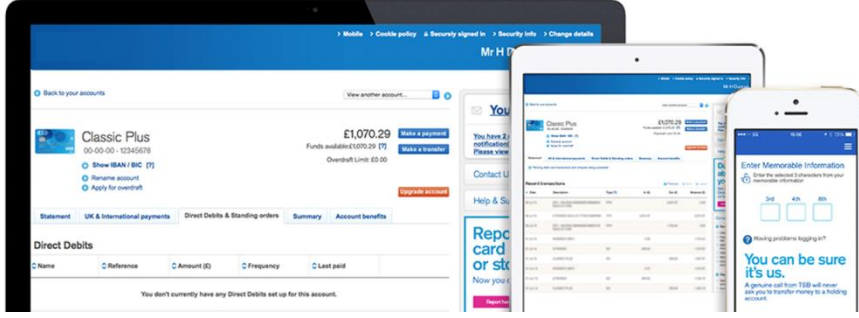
> Mobile > Cookie policy > Securely signed in > Security info > Change details

Mr H D

Back to your accounts

View another account...

Classic Plus
00-00-00 - 12345678

£1,070.29
Funds available: £1,070.29 [?]
Overdraft Limit: £0.00

Make a payment
Make a transfer

Show IBAN / BIC [?]
Rename account
Apply for overdraft

Upgrade account

Statement | UK & International payments | Direct Debits & Standing orders | Summary | Account benefits

Direct Debits

Name | Reference | Amount (£) | Frequency | Last paid

You don't currently have any Direct Debits set up for this account.

You
You have 2
notification
Please view

Contact U

Help & Su

Repo
card
or sto
Now you c

Report

£1,070.29

Recent transactions

Enter Memorable Information
Enter the selected 3 characters from your memorable information

3rd 4th 8th

Having problems logging in?

You can be sure it's us.
A genuine call from TSB will never ask you to transfer money to a holding account.